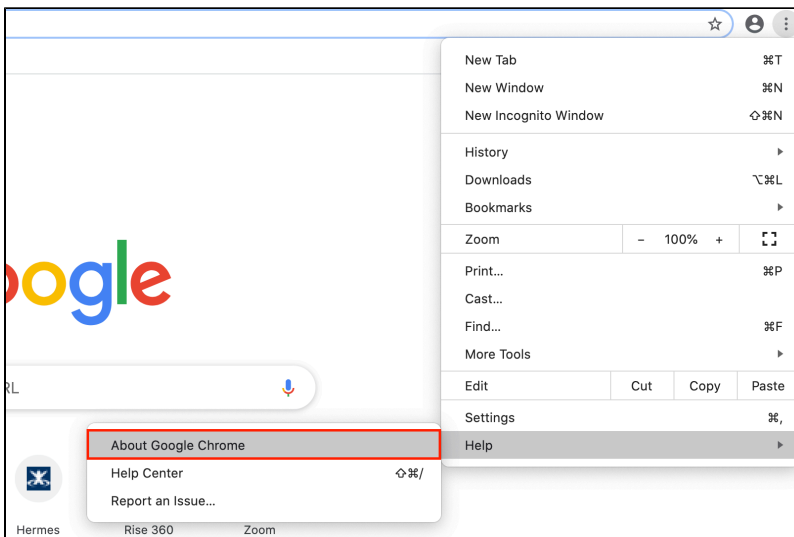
New Tab ⌘T
New Window ⌘N
New Incognito Window ⇧⌘N
History
Downloads ⌥⌘L
Bookmarks
Zoom – 100% +
Print... ⌘P
Cast...
Find... ⌘F
More Tools
Edit Cut Copy Paste
Settings ⌘,
Help

oogle

RL

About Google Chrome
Help Center ⇧⌘/
Report an Issue...

Hermes Rise 360 Zoom